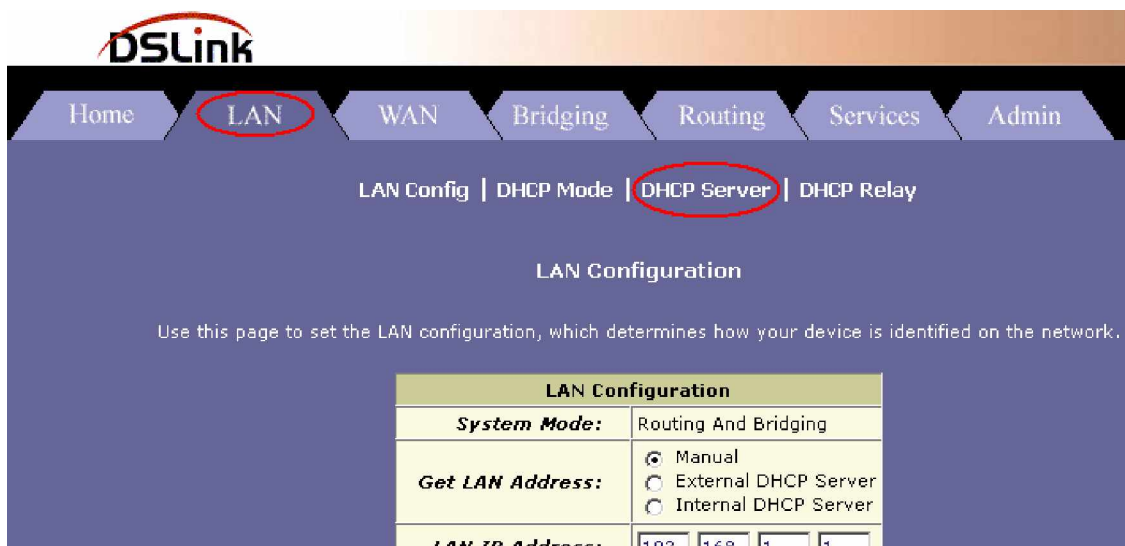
DSLink

Home LAN WAN Bridging Routing Services Admin

LAN Config | DHCP Mode | DHCP Server | DHCP Relay

LAN Configuration

Use this page to set the LAN configuration, which determines how your device is identified on the network.

| LAN Configuration | |
|---|---|
| System Mode: | Routing And Bridging |
| Get LAN Address: | Manual<br>External DHCP Server<br>Internal DHCP Server |
| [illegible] | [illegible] |